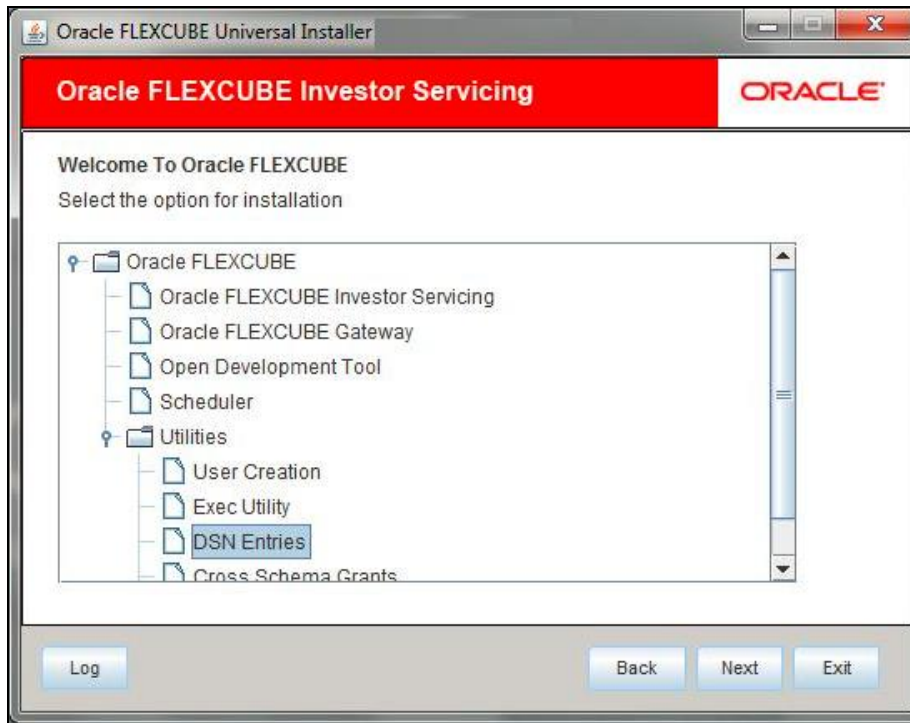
Oracle FLEXCUBE Universal Installer

Oracle FLEXCUBE Investor Servicing

ORACLE

Welcome To Oracle FLEXCUBE

Select the option for installation

Oracle FLEXCUBE
Oracle FLEXCUBE Investor Servicing
Oracle FLEXCUBE Gateway
Open Development Tool
Scheduler
Utilities
User Creation
Exec Utility
DSN Entries
Cross Schema Grants

Log

Back

Next

Exit